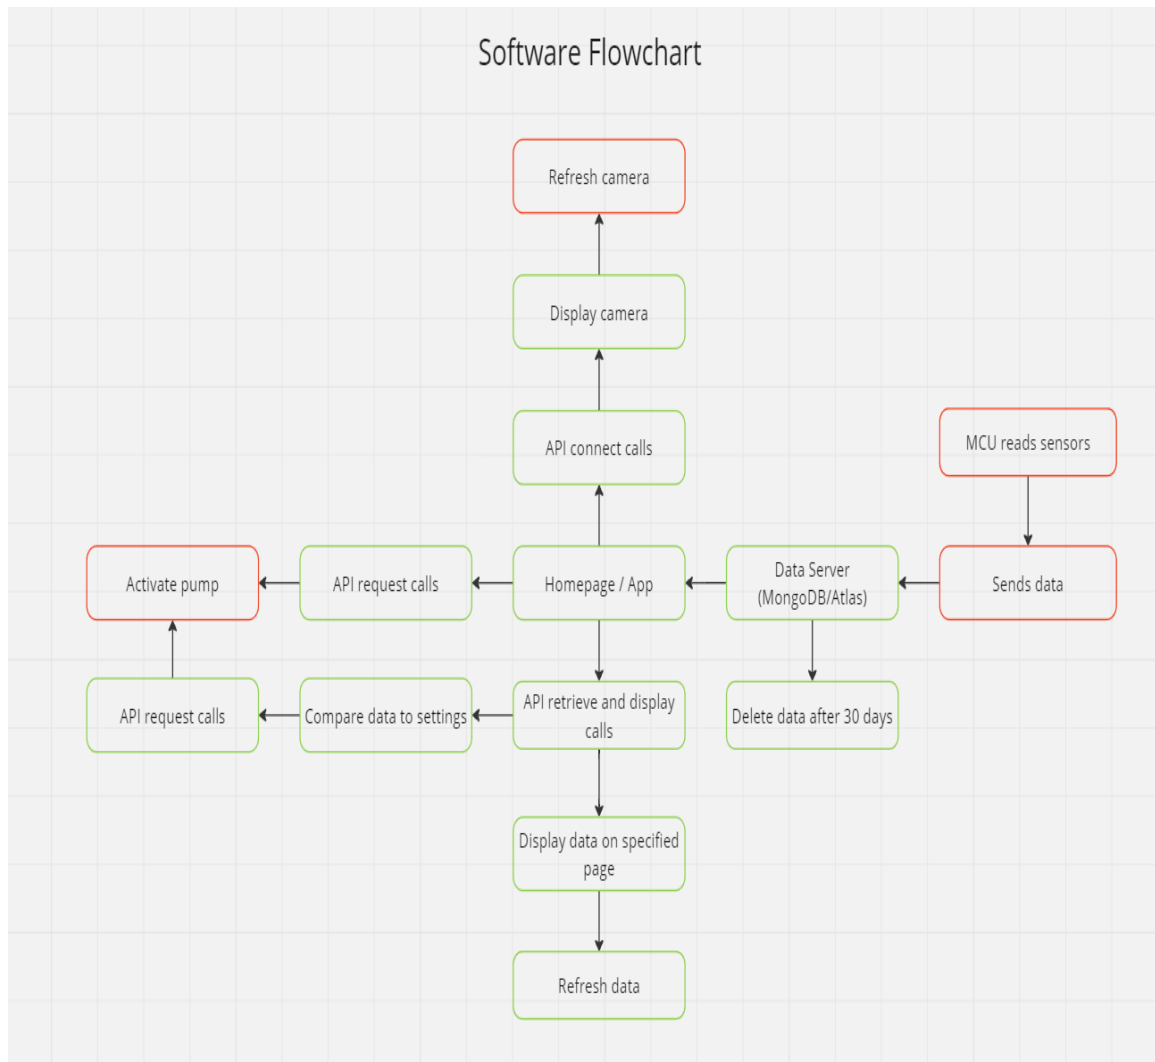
Software Flowchart

Refresh camera

Display camera

API connect calls

MCU reads sensors

Activate pump

API request calls

Homepage / App

Data Server (MongoDB/Atlas)

Sends data

API request calls

Compare data to settings

API retrieve and display calls

Delete data after 30 days

Display data on specified page

Refresh data